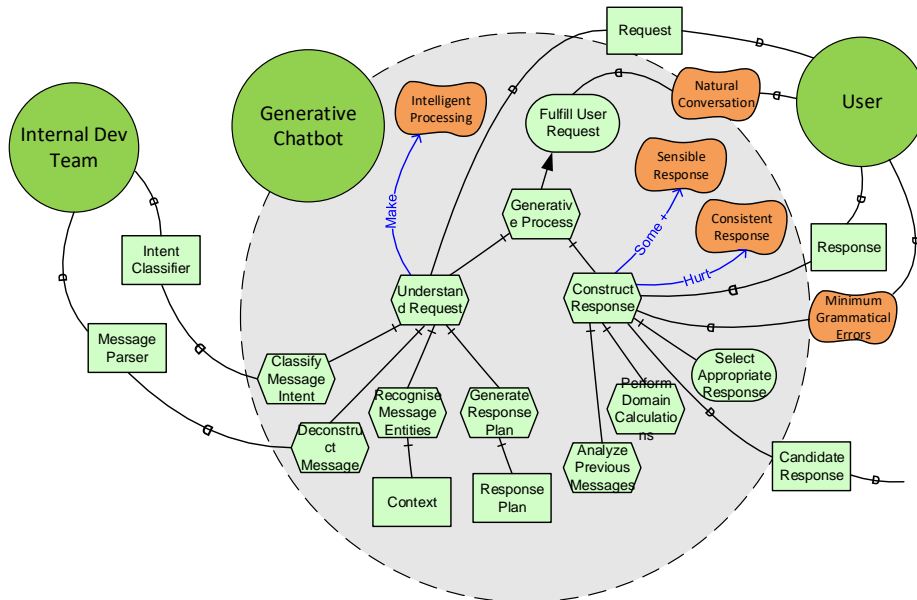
Request

Natural Conversation

User

Generative Chatbot

Intelligent Processing

Fulfill User Request

Internal Dev Team

Sensible Response

Make

Generative Process

Some +

Consistent Response

Intent Classifier

Response

Understand Request

Construct Response

Hurt

Minimum Grammatical Errors

Message Parser

Classify Message Intent

Select Appropriate Response

Recognise Message Entities

Generate Response Plan

Perform Domain Calculations

Deconstruct Message

Analyze Previous Messages

Candidate Response

Context

Response Plan